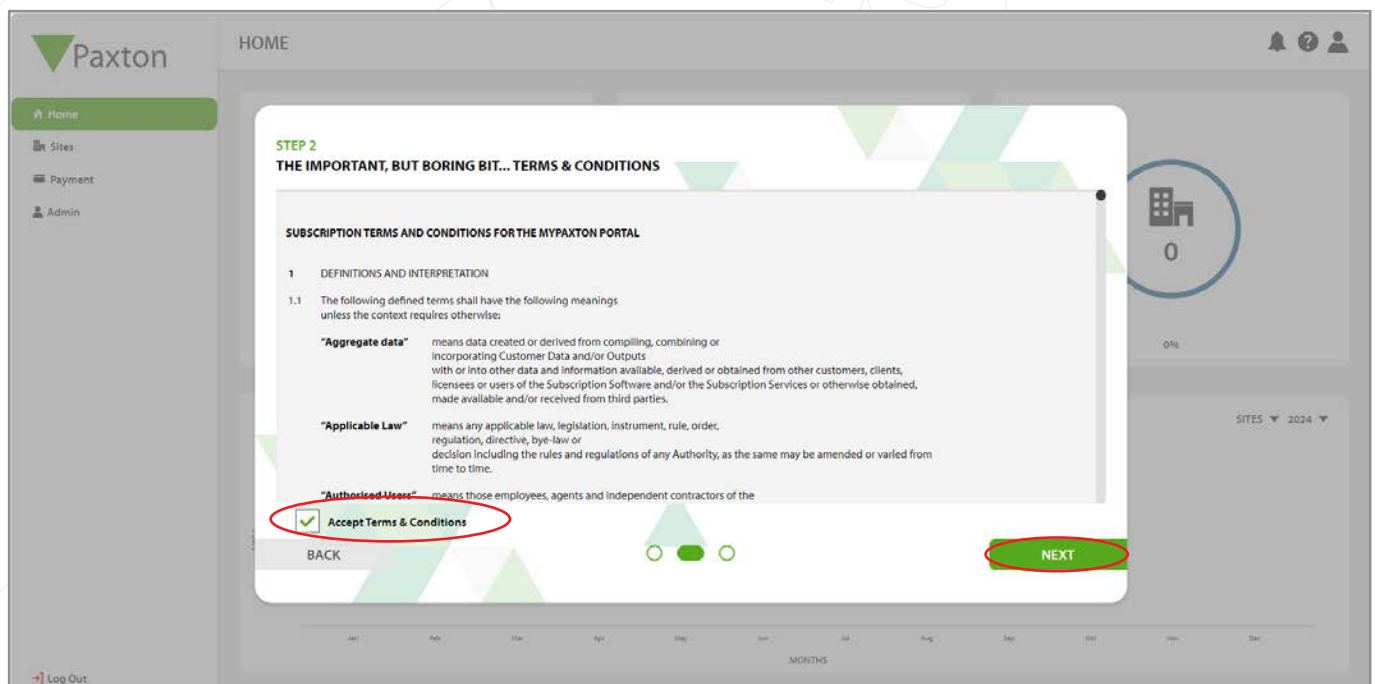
Paxton

HOME

Home
Sites
Payment
Admin

Log Out

0

0%

SITES ▼ 2024 ▼

Jan Feb Mar Apr May Jun Jul Aug Sep Oct Nov Dec

MONTHS

STEP 2
THE IMPORTANT, BUT BORING BIT... TERMS & CONDITIONS

SUBSCRIPTION TERMS AND CONDITIONS FOR THE MYPAXTON PORTAL

1 DEFINITIONS AND INTERPRETATION

1.1 The following defined terms shall have the following meanings unless the context requires otherwise:

"Aggregate data" means data created or derived from compiling, combining or incorporating Customer Data and/or Outputs with or into other data and information available, derived or obtained from other customers, clients, licensees or users of the Subscription Software and/or the Subscription Services or otherwise obtained, made available and/or received from third parties.

"Applicable Law" means any applicable law, legislation, instrument, rule, order, regulation, directive, bye-law or decision including the rules and regulations of any Authority, as the same may be amended or varied from time to time.

"Authorised Users" means those employees, agents and independent contractors of the

Accept Terms & Conditions

BACK

NEXT